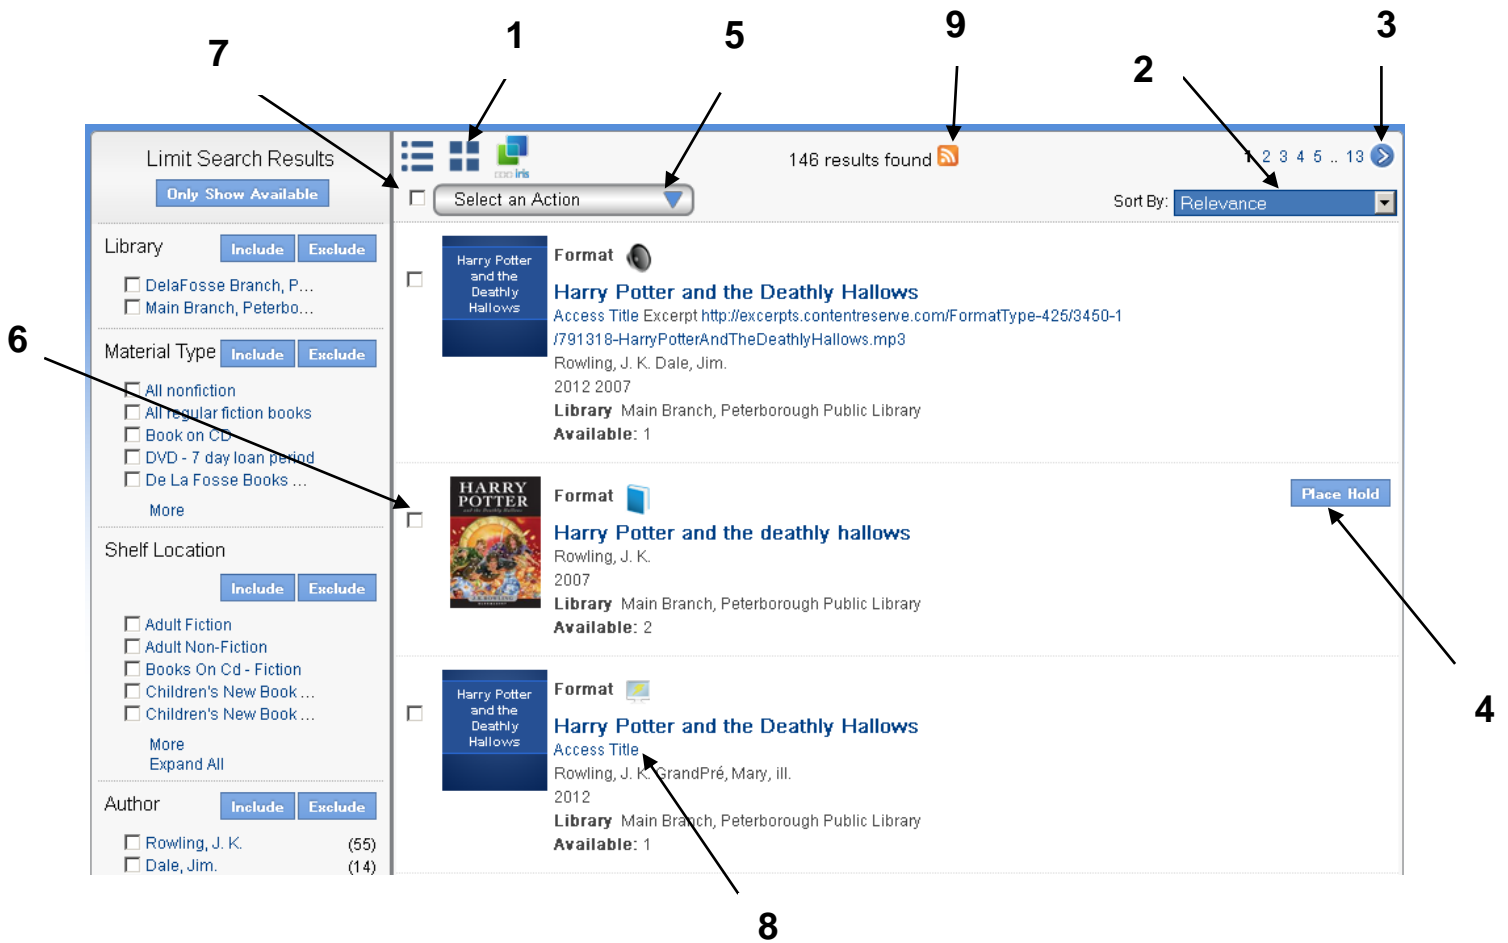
7 1 5 9 2 3

Limit Search Results

Only Show Available

Library Include Exclude

DelaFosse Branch, P...
Main Branch, Peterbo...

Material Type Include Exclude

All nonfiction
All regular fiction books
Book on CD
DVD - 7 day loan period
De La Fosse Books ...
More

Shelf Location

Include Exclude

Adult Fiction
Adult Non-Fiction
Books On Cd - Fiction
Children's New Book ...
Children's New Book ...
More
Expand All

Author Include Exclude

Rowling, J. K. (55)
Dale, Jim. (14)

6

iris

146 results found

1 2 3 4 5 .. 13

Select an Action

Sort By: Relevance

Harry Potter and the Deathly Hallows

Format

Harry Potter and the Deathly Hallows

Access Title Excerpt http://excerpts.contentreserve.com/FormatType-425/3450-1/791318-HarryPotterAndTheDeathlyHallows.mp3

Rowling, J. K. Dale, Jim.

2012 2007

Library Main Branch, Peterborough Public Library

Available: 1

HARRY POTTER

Format

Place Hold

Harry Potter and the deathly hallows

Rowling, J. K.

2007

Library Main Branch, Peterborough Public Library

Available: 2

4

Harry Potter and the Deathly Hallows

Format

Harry Potter and the Deathly Hallows

Access Title

Rowling, J. K. GrandPré, Mary, ill.

2012

Library Main Branch, Peterborough Public Library

Available: 1

8